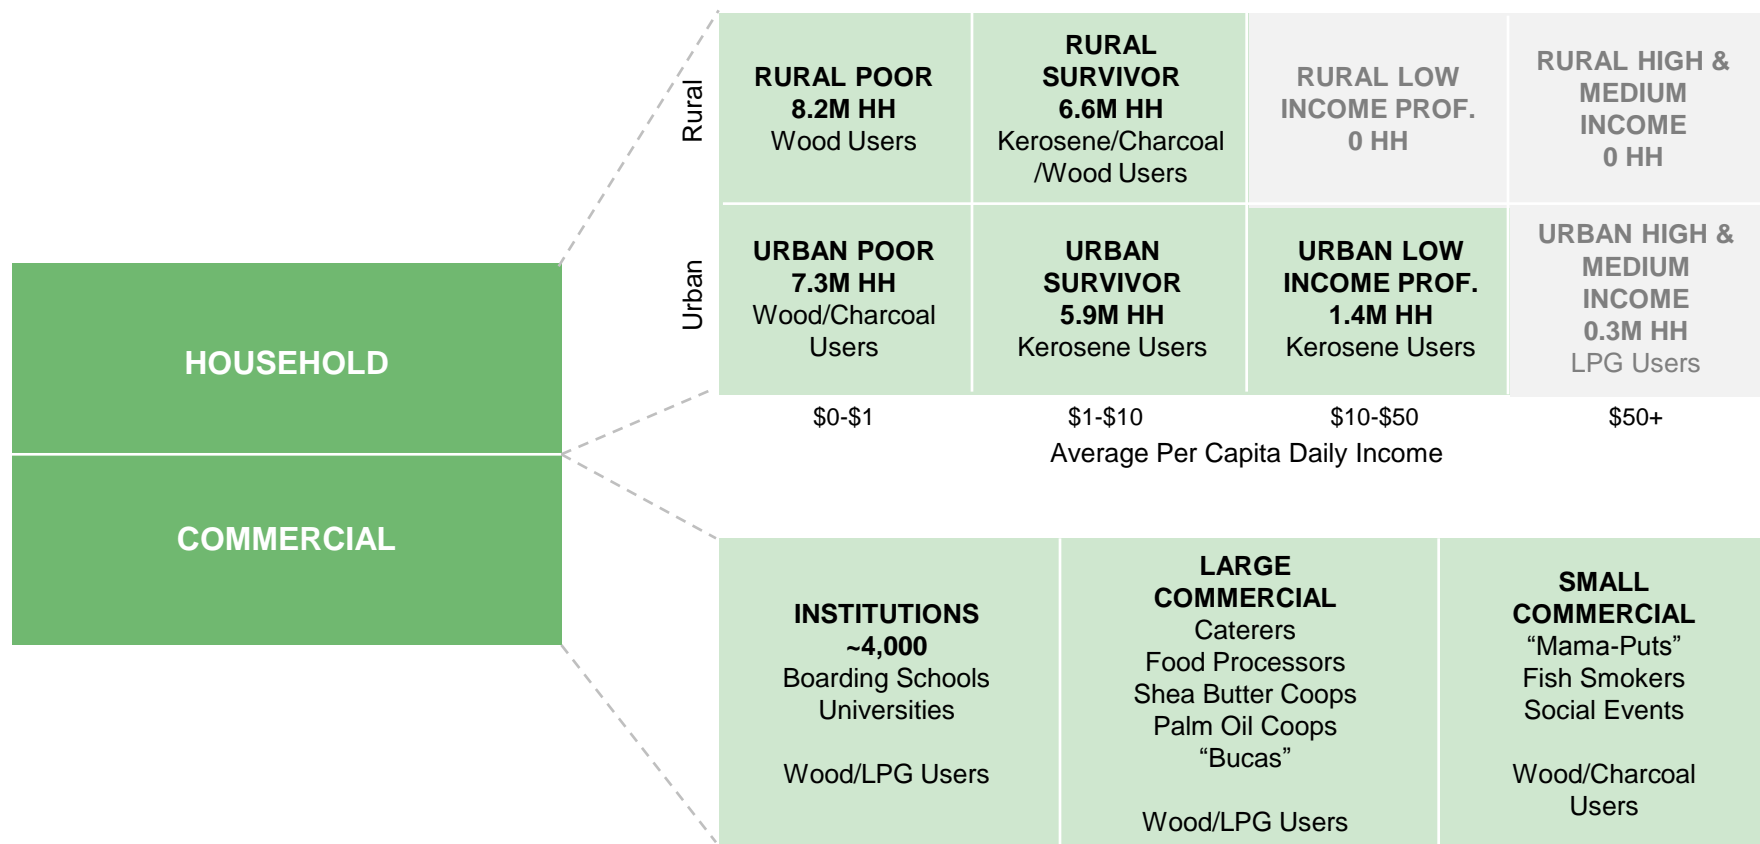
HOUSEHOLD

COMMERCIAL

Rural

Urban

| RURAL POOR 8.2M HH Wood Users | RURAL SURVIVOR 6.6M HH Kerosene/Charcoal /Wood Users | RURAL LOW INCOME PROF. 0 HH | RURAL HIGH & MEDIUM INCOME 0 HH |
|---|---|---|---|
| URBAN POOR 7.3M HH Wood/Charcoal Users | URBAN SURVIVOR 5.9M HH Kerosene Users | URBAN LOW INCOME PROF. 1.4M HH Kerosene Users | URBAN HIGH & MEDIUM INCOME 0.3M HH LPG Users |
| \$0-\$1 | \$1-\$10 | \$10-\$50 | \$50+ |

Average Per Capita Daily Income

| INSTITUTIONS ~4,000 Boarding Schools Universities Wood/LPG Users | LARGE COMMERCIAL Caterers Food Processors Shea Butter Coops Palm Oil Coops “Bucas” Wood/LPG Users | SMALL COMMERCIAL “Mama-Puts” Fish Smokers Social Events Wood/Charcoal Users |
|---|---|---|